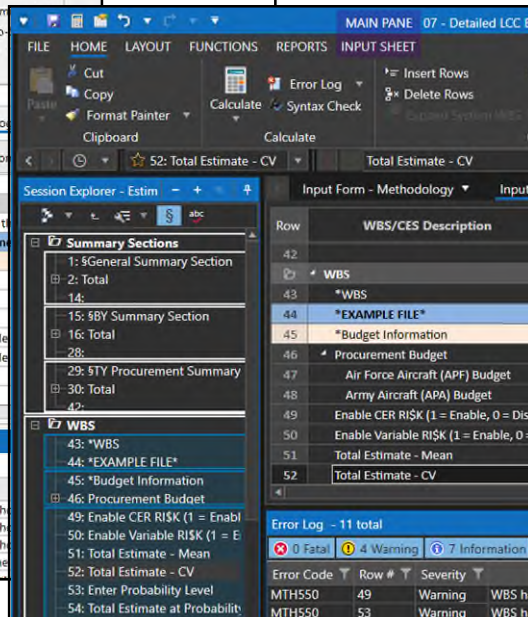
MAIN PANE 07 - Detailed LCC E

FILE HOME LAYOUT FUNCTIONS REPORTS INPUT SHEET

Paste Cut Copy Format Painter Clipboard

Calculate Error Log Syntax Check Calculate

Insert Rows Delete Rows Expand Section WBS

52: Total Estimate - CV

Total Estimate - CV

Session Explorer - Estim

Summary Sections
1: §General Summary Section
2: Total
14:
15: §BY Summary Section
16: Total
28:
29: §TY Procurement Summary
30: Total
42:

WBS
43: *WBS
44: *EXAMPLE FILE*
45: *Budget Information
46: Procurement Budget
49: Enable CER RI$K (1 = Enabl
50: Enable Variable RI$K (1 = E
51: Total Estimate - Mean
52: Total Estimate - CV
53: Enter Probability Level
54: Total Estimate at Probability

Input Form - Methodology

| Row | WBS/CES Description |
|---|---|
| 42 | |
| | WBS |
| 43 | *WBS |
| 44 | *EXAMPLE FILE* |
| 45 | *Budget Information |
| 46 | Procurement Budget |
| 47 | Air Force Aircraft (APF) Budget |
| 48 | Army Aircraft (APA) Budget |
| 49 | Enable CER RI$K (1 = Enable, 0 = Dis |
| 50 | Enable Variable RI$K (1 = Enable, 0 = |
| 51 | Total Estimate - Mean |
| 52 | Total Estimate - CV |

Error Log - 11 total

0 Fatal 4 Warning 7 Information

| Error Code | Row # | Severity | |
|---|---|---|---|
| MTH550 | 49 | Warning | WBS h |
| MTH550 | 53 | Warning | WBS h |